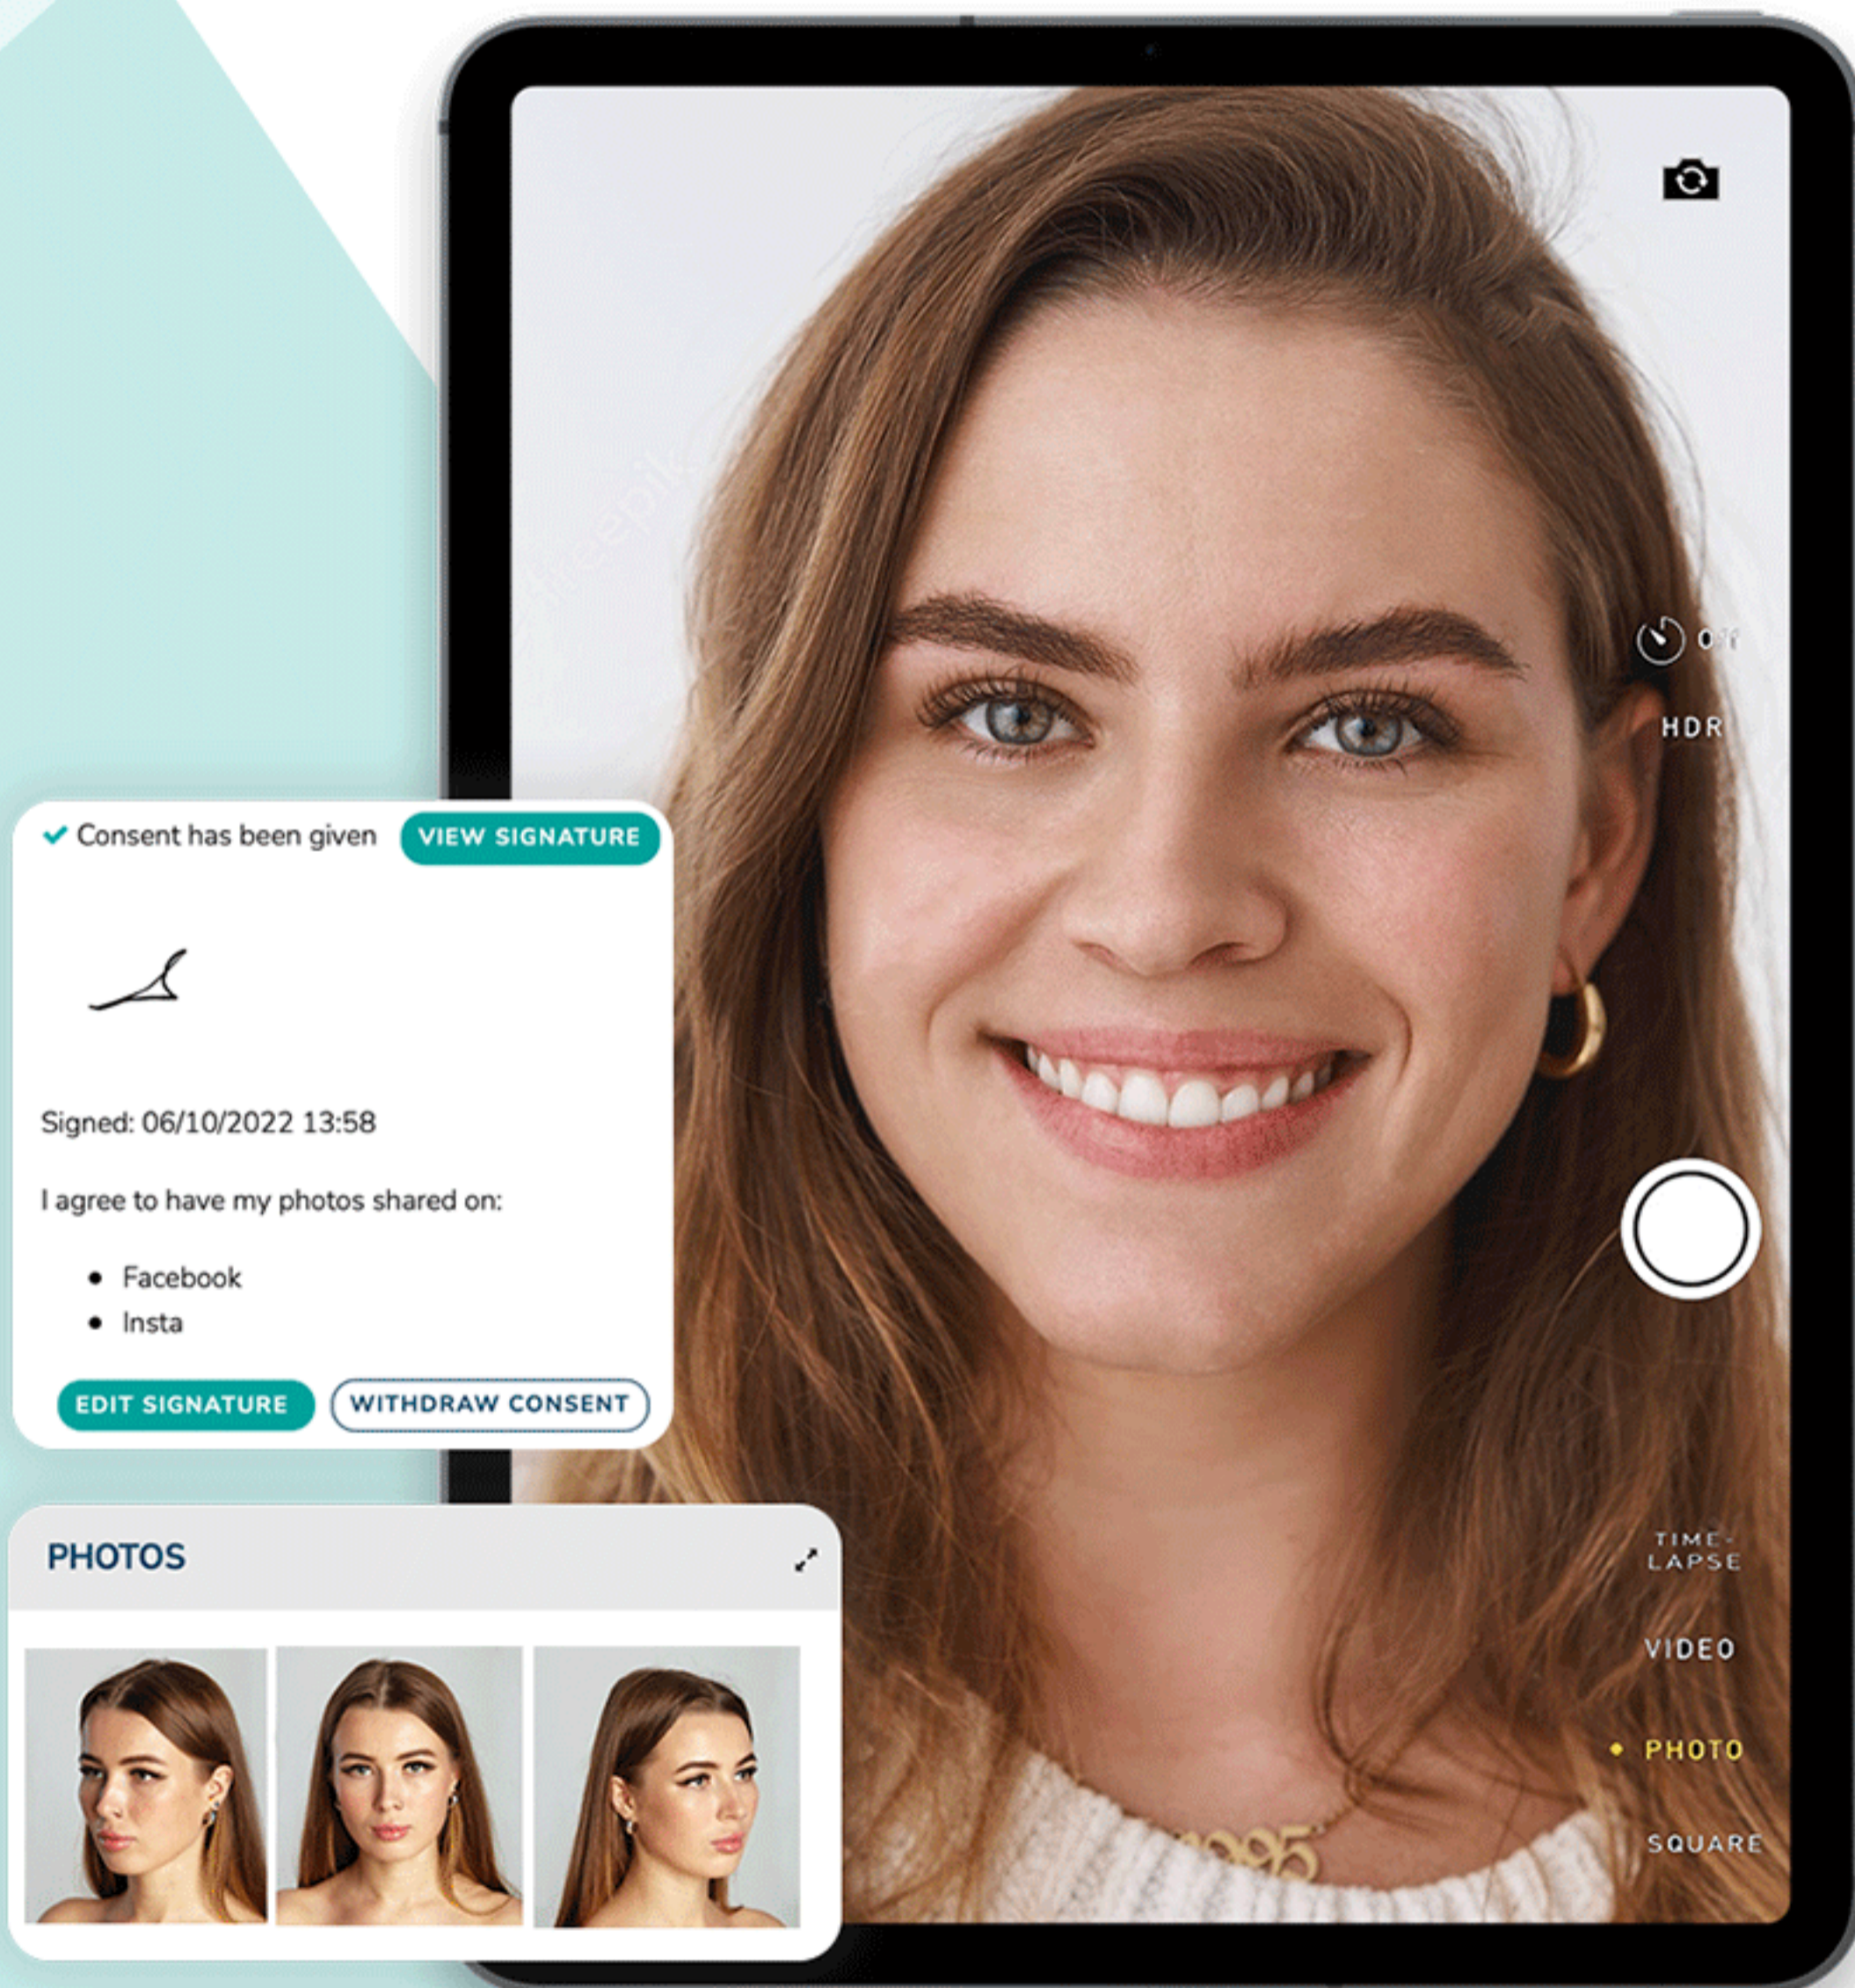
Off

HDR

✓ Consent has been given VIEW SIGNATURE

Signed: 06/10/2022 13:58

I agree to have my photos shared on:

- Facebook
- Insta

EDIT SIGNATURE WITHDRAW CONSENT

PHOTOS

TIME-LAPSE

VIDEO

PHOTO

SQUARE